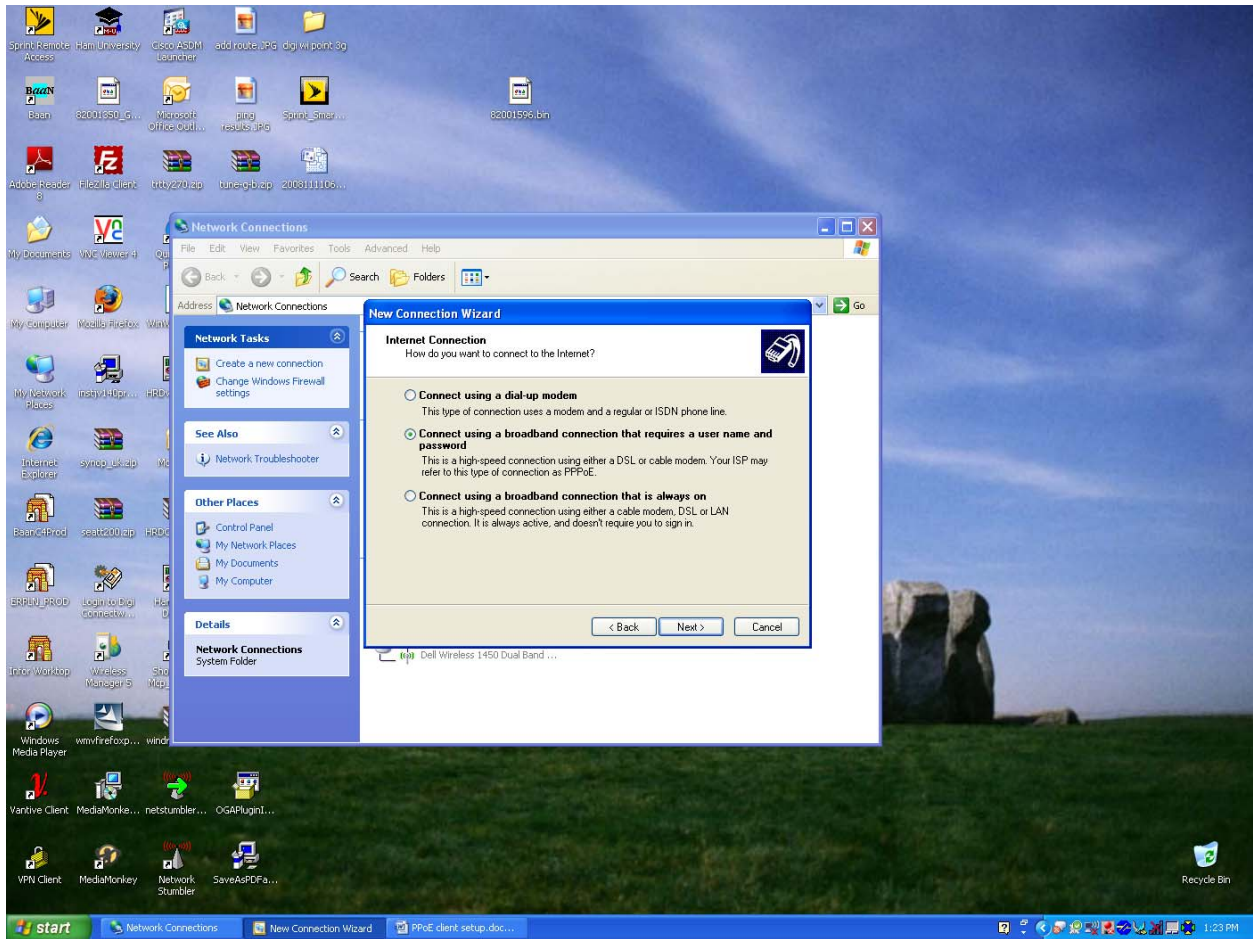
Sprint Remote Access
Ham University
Cisco ASDM Launcher
add route.JPG
digi wi point 3g

Baan
82001350_G...
Microsoft Office Outl...
ping results.JPG
Sprint_Smar...

82001596.bin

Adobe Reader 8
FileZilla Client
trtty270.zip
tune-g-b.zip
2008111106...

My Documents
VNC Viewer 4
Qui P

My Computer
Mozilla Firefox
WinV

My Network Places
insty140pr...
HRD

Internet Explorer
synop_uk.zip
Mc

BaanC4Prod
seatt200.zip
HRD

ERPLN_PROD
Login to Digi Connectw...
He D

Infor Worktop
Wireless Manager 5
Sh Mcp

Windows Media Player
wmvfirefoxp...
windr

Vantive Client
MediaMonke...
netstumbler...
OGAPluginI...

VPN Client
MediaMonkey
Network Stumbler
SaveAsPDFa...

Recycle Bin

Network Connections
File Edit View Favorites Tools Advanced Help
Back Search Folders
Address Network Connections
Go

Network Tasks
Create a new connection
Change Windows Firewall settings

See Also
Network Troubleshooter

Other Places
Control Panel
My Network Places
My Documents
My Computer

Details
Network Connections
System Folder

Dell Wireless 1450 Dual Band ...

New Connection Wizard
Internet Connection
How do you want to connect to the Internet?

Connect using a dial-up modem
This type of connection uses a modem and a regular or ISDN phone line.

Connect using a broadband connection that requires a user name and password
This is a high-speed connection using either a DSL or cable modem. Your ISP may refer to this type of connection as PPPoE.

Connect using a broadband connection that is always on
This is a high-speed connection using either a cable modem, DSL or LAN connection. It is always active, and doesn't require you to sign in.

< Back
Next >
Cancel

start
Network Connections
New Connection Wizard
PPoE client setup.doc...
1:23 PM